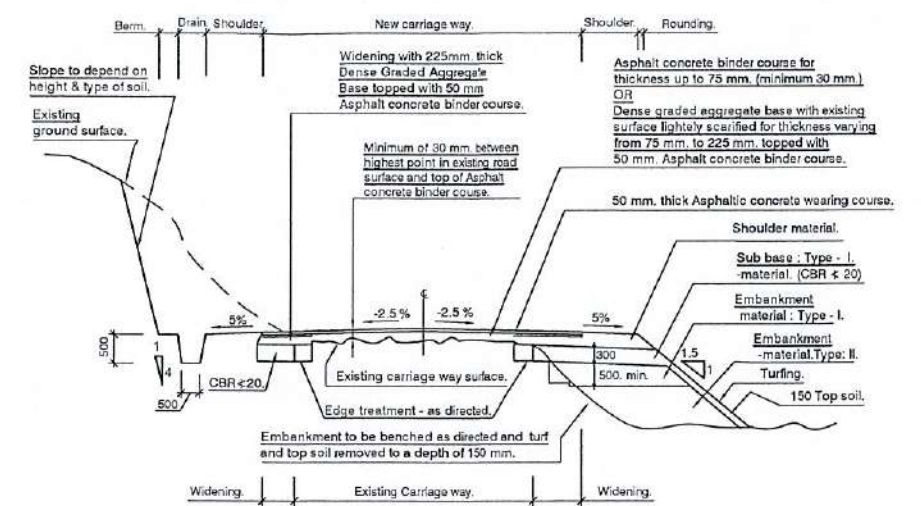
Berm. Drain. Shoulder. New carriage way. Shoulder. Rounding.

Slope to depend on height & type of soil.

Existing ground surface.

Widening with 225mm. thick Dense Graded Aggregate Base topped with 50 mm Asphalt concrete binder course.

Minimum of 30 mm. between highest point in existing road surface and top of Asphalt concrete binder course.

Asphalt concrete binder course for thickness up to 75 mm. (minimum 30 mm.)
OR
Dense graded aggregate base with existing surface lightely scarified for thickness varying from 75 mm. to 225 mm. topped with 50 mm. Asphalt concrete binder course.

50 mm. thick Asphaltic concrete wearing course.

Shoulder material.

Sub base : Type - I. -material. (CBR ≮ 20)

Embankment material : Type - I.

Embankment -material.Type: II.

Turfing.

150 Top soil.

5%

-2.5 %

℄

-2.5 %

5%

500

1

4

500

CBR ≮20.

Existing carriage way surface.

300

500. min.

1.5

1

Edge treatment - as directed.

Embankment to be benched as directed and turf and top soil removed to a depth of 150 mm.

Widening. Existing Carriage way. Widening.